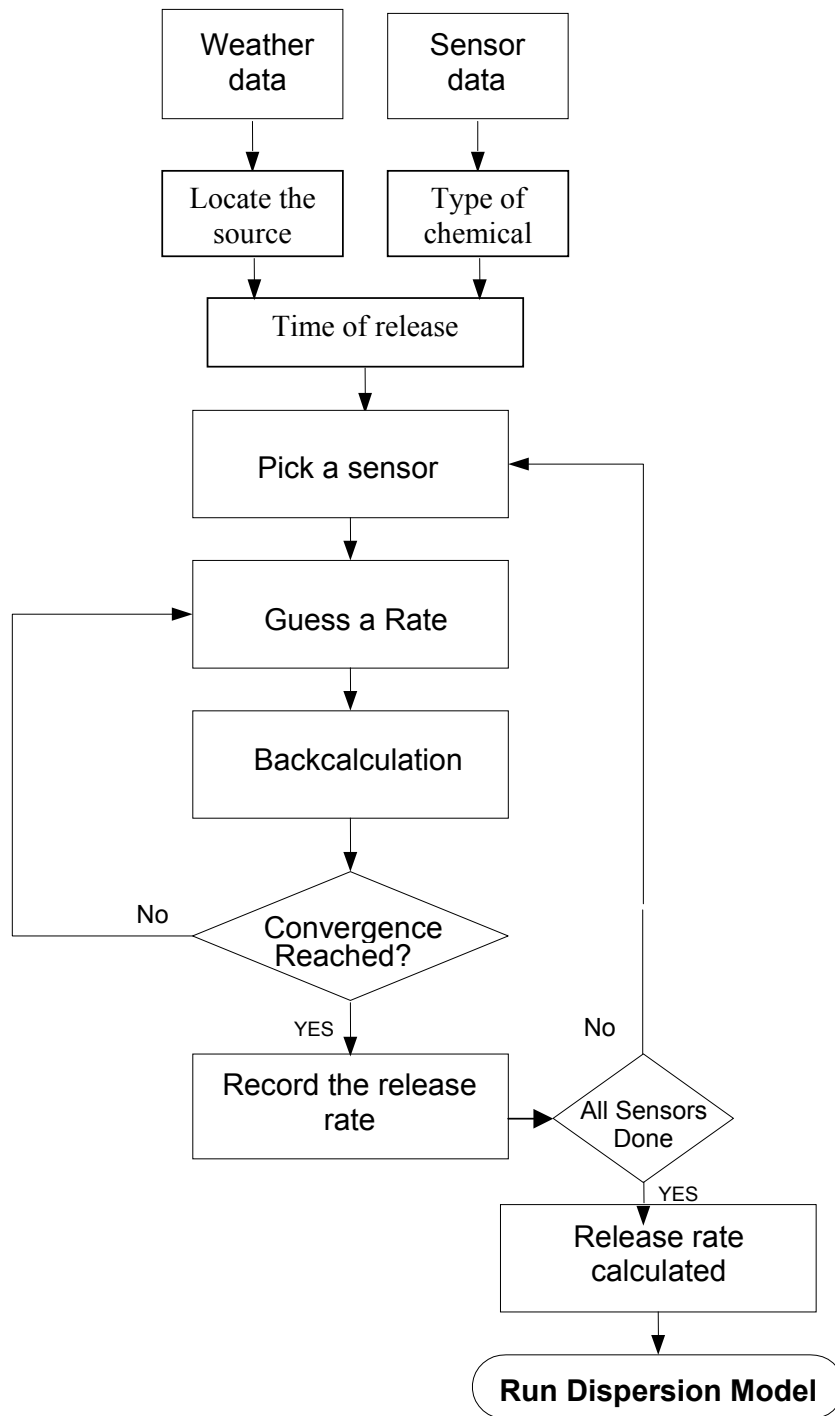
Weather data

Sensor data

Locate the source

Type of chemical

Time of release

Pick a sensor

Guess a Rate

Backcalculation

No

Convergence Reached?

YES

Record the release rate

No

All Sensors Done

YES

Release rate calculated

Run Dispersion Model